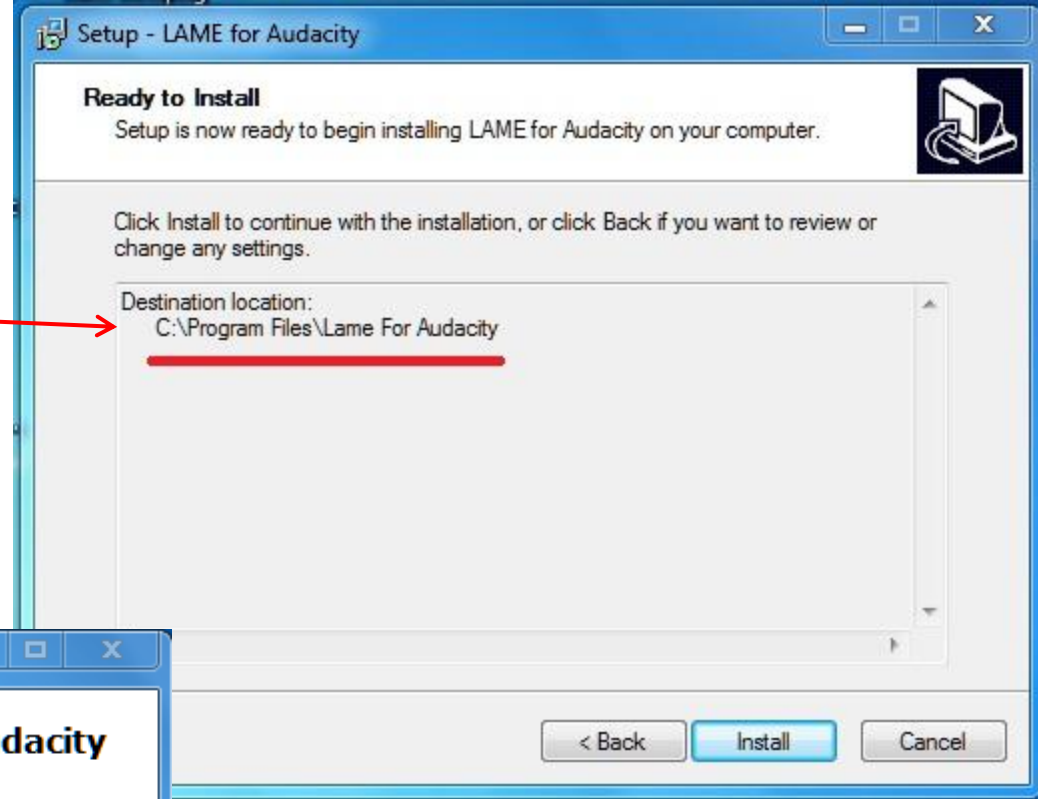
Setup - LAME for Audacity

Ready to Install
Setup is now ready to begin installing LAME for Audacity on your computer.

Click Install to continue with the installation, or click Back if you want to review or change any settings.

Destination location:
C:\Program Files\Lame For Audacity

< Back
Install
Cancel

dacity